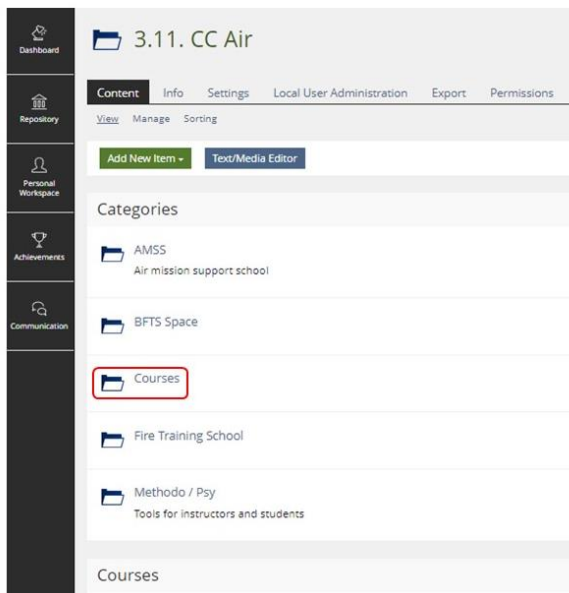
Dashboard

Repository

Personal Workspace

Achievements

Communication

3.11. CC Air

Content Info Settings Local User Administration Export Permissions

View Manage Sorting

Add New Item ▾ Text/Media Editor

Categories

AMSS
Air mission support school

BFTS Space

Courses

Fire Training School

Methodo / Psy
Tools for instructors and students

Courses